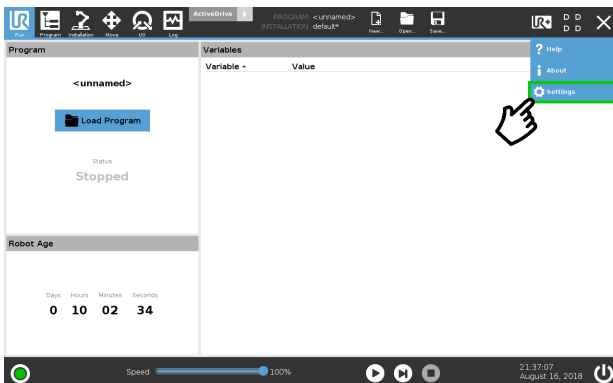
Run Program Installation Move I/O Log
ActiveDrive
PROGRAM <unnamed>
INSTALLATION default*
New... Open... Save...
D D
D D

Program
<unnamed>
Load Program
Status
Stopped

Variables
Variable ▲ Value

Help
About
Settings

Robot Age
Days Hours Minutes Seconds
0 10 02 34

Speed 100%
21:37:07
August 16, 2018